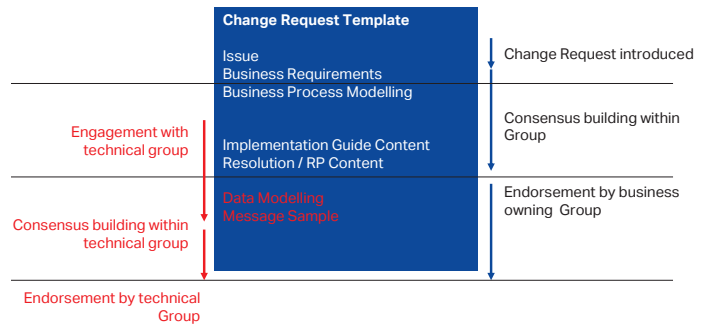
Change Request Template

Issue
Business Requirements
Business Process Modelling

Implementation Guide Content
Resolution / RP Content

Data Modelling
Message Sample

Change Request introduced

Consensus building within Group

Endorsement by business owning Group

Engagement with technical group

Consensus building within technical group

Endorsement by technical Group